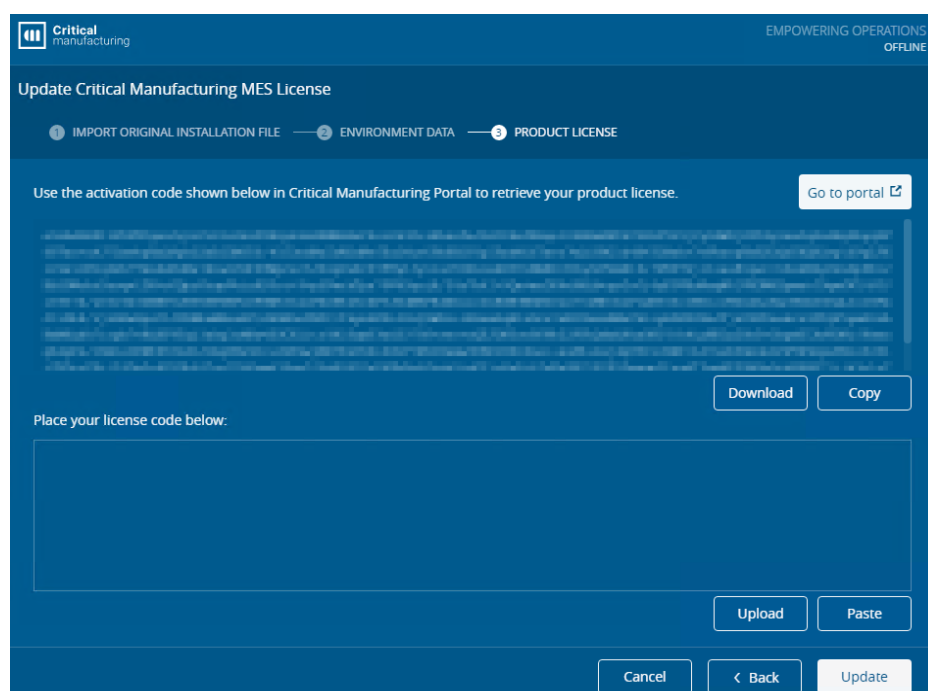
Critical manufacturing

EMPOWERING OPERATIONS
OFFLINE

Update Critical Manufacturing MES License

1 IMPORT ORIGINAL INSTALLATION FILE 2 ENVIRONMENT DATA 3 PRODUCT LICENSE

Use the activation code shown below in Critical Manufacturing Portal to retrieve your product license.

Go to portal

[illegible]

Download Copy

Place your license code below:

Upload Paste

Cancel ‹ Back Update